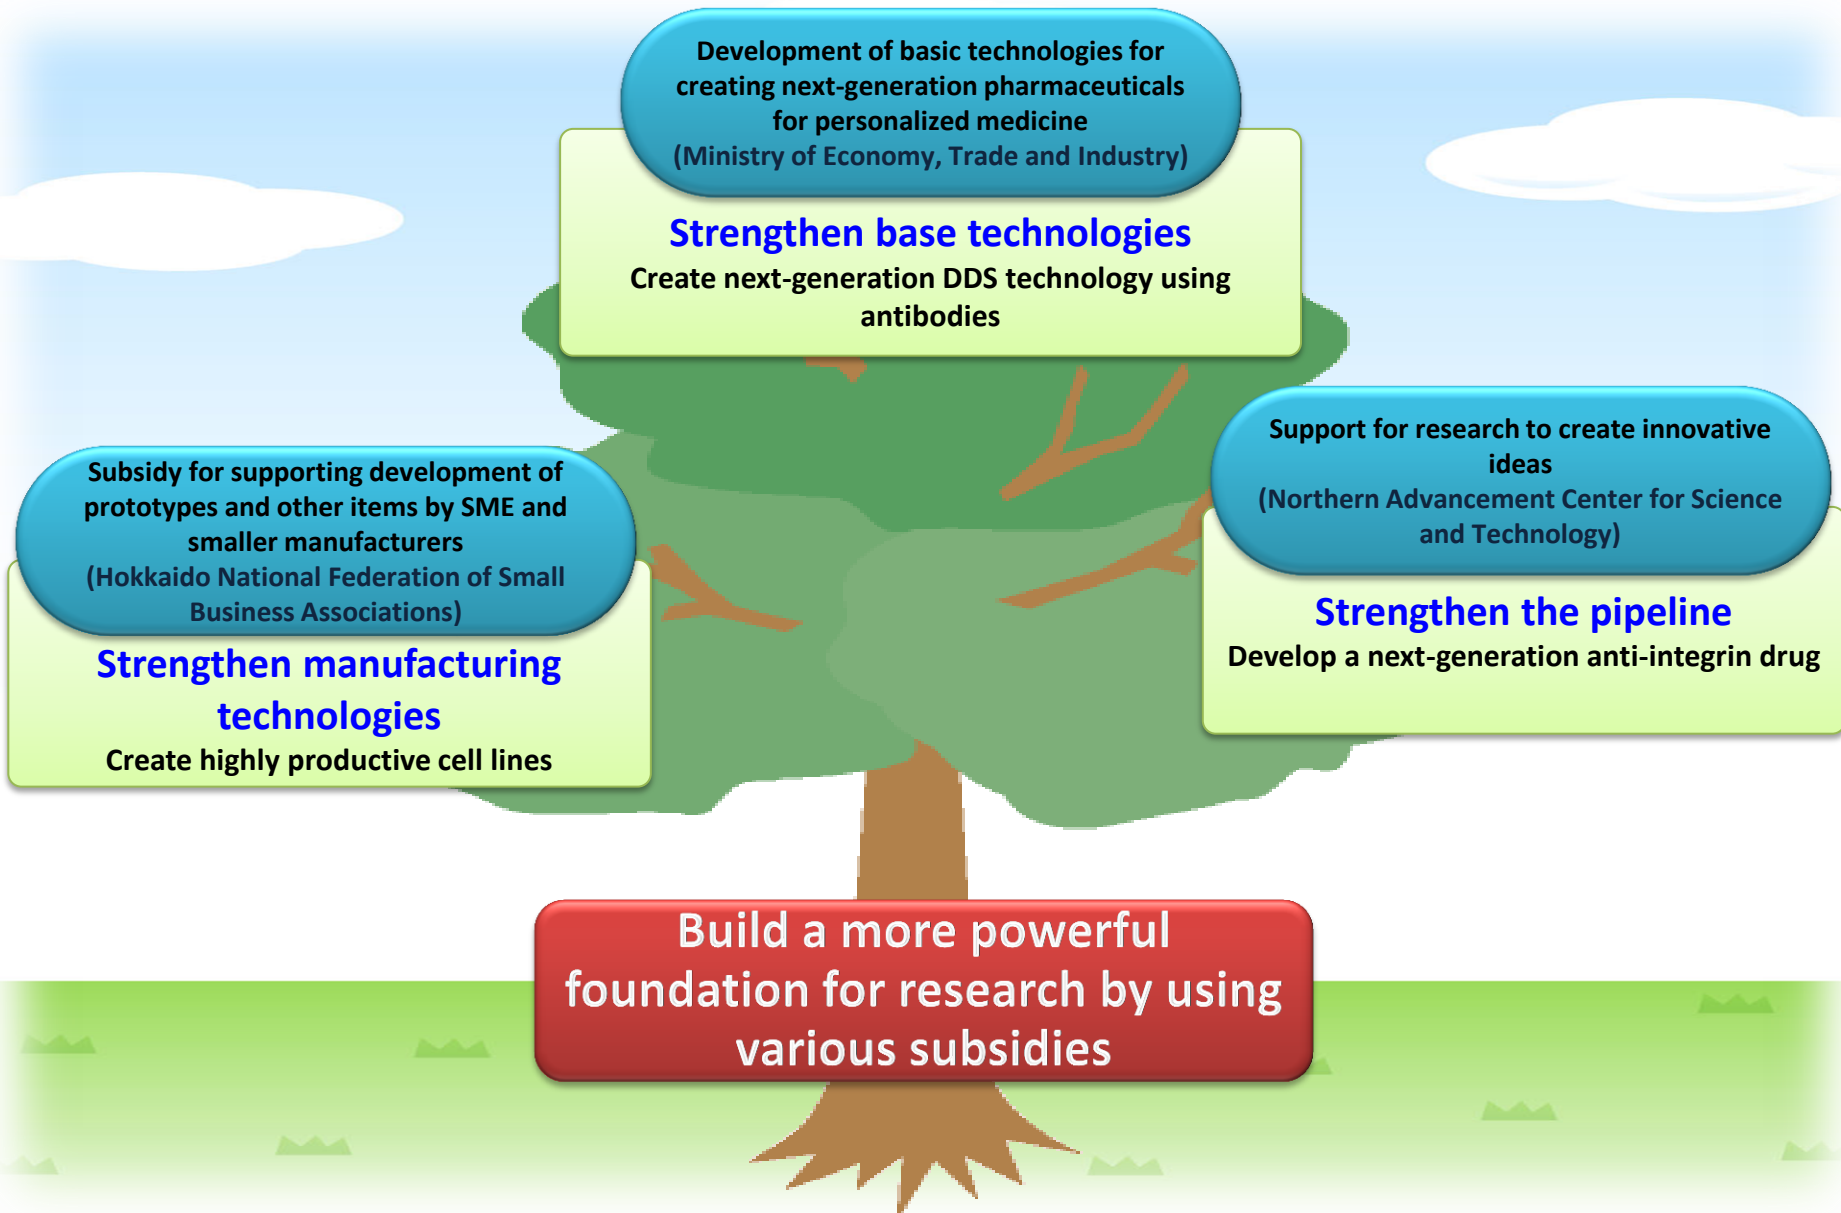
Development of basic technologies for creating next-generation pharmaceuticals for personalized medicine
(Ministry of Economy, Trade and Industry)

Strengthen base technologies
Create next-generation DDS technology using antibodies

Subsidy for supporting development of prototypes and other items by SME and smaller manufacturers
(Hokkaido National Federation of Small Business Associations)

Strengthen manufacturing technologies
Create highly productive cell lines

Support for research to create innovative ideas
(Northern Advancement Center for Science and Technology)

Strengthen the pipeline
Develop a next-generation anti-integrin drug

Build a more powerful foundation for research by using various subsidies